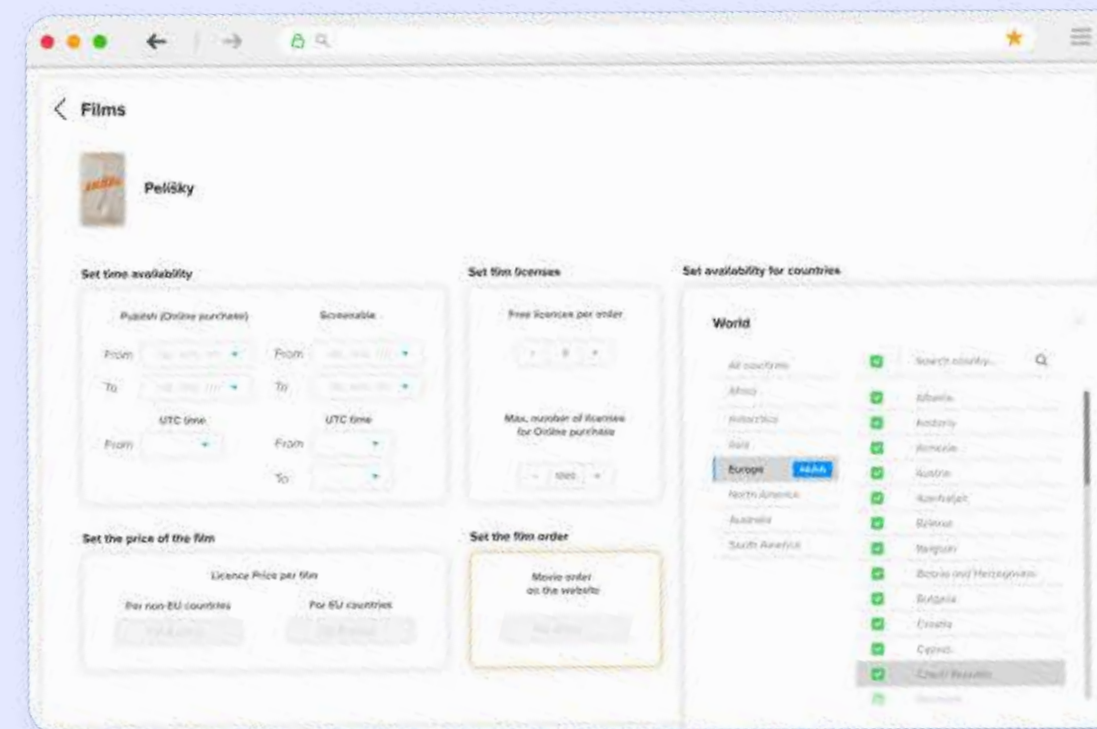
Films

Pelíšky

Set time availability

Publish (Online purchase)

Screenable

From

To

From

To

UTC time

UTC time

From

From

To

Set film licenses

Free licences per order

Max. number of licenses for Online purchase

Set availability for countries

World

All countries

Africa

Antarctica

Asia

Europe

North America

Australia

South America

Search country...

Albania

Andorra

Armenia

Austria

Azerbaijan

Belarus

Belgium

Bosnia and Herzegovina

Bulgaria

Croatia

Cyprus

Czech Republic

Set the price of the film

Licence Price per film

For non EU countries

For EU countries

Set the film order

Movie order on the website